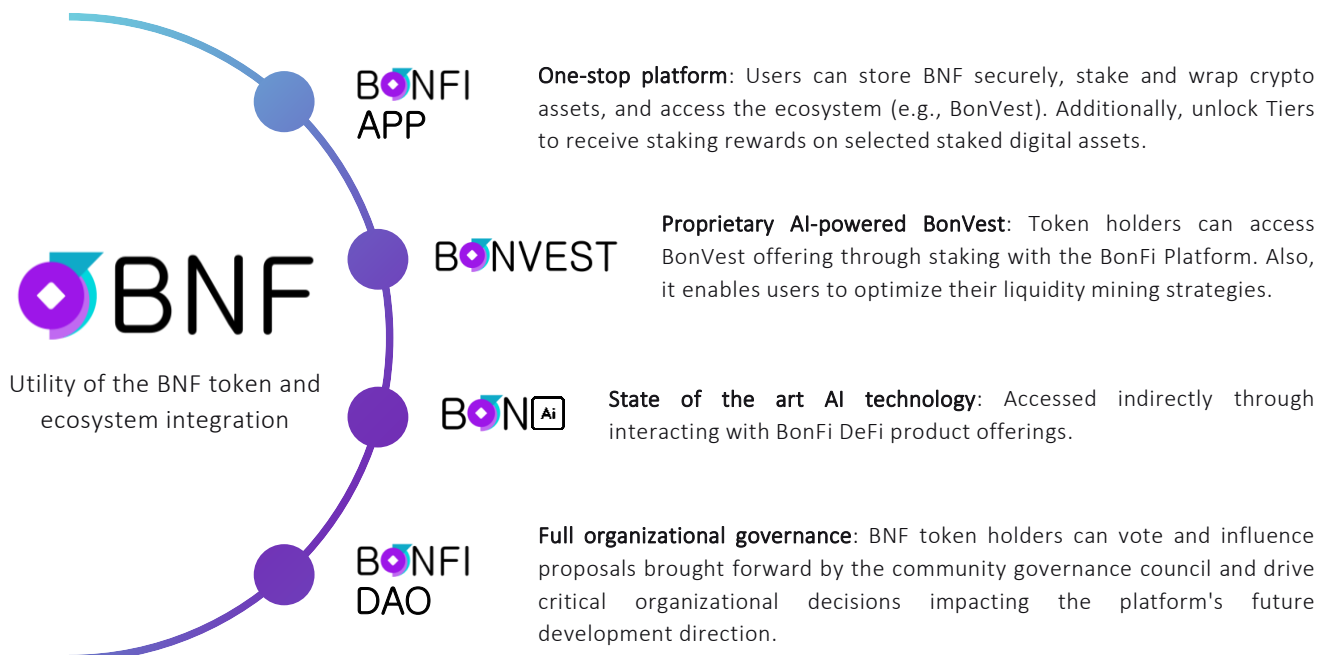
BNF

Utility of the BNF token and ecosystem integration

BONFI APP

One-stop platform: Users can store BNF securely, stake and wrap crypto assets, and access the ecosystem (e.g., BonVest). Additionally, unlock Tiers to receive staking rewards on selected staked digital assets.

BONVEST

Proprietary AI-powered BonVest: Token holders can access BonVest offering through staking with the BonFi Platform. Also, it enables users to optimize their liquidity mining strategies.

BON Ai

State of the art AI technology: Accessed indirectly through interacting with BonFi DeFi product offerings.

BONFI DAO

Full organizational governance: BNF token holders can vote and influence proposals brought forward by the community governance council and drive critical organizational decisions impacting the platform's future development direction.